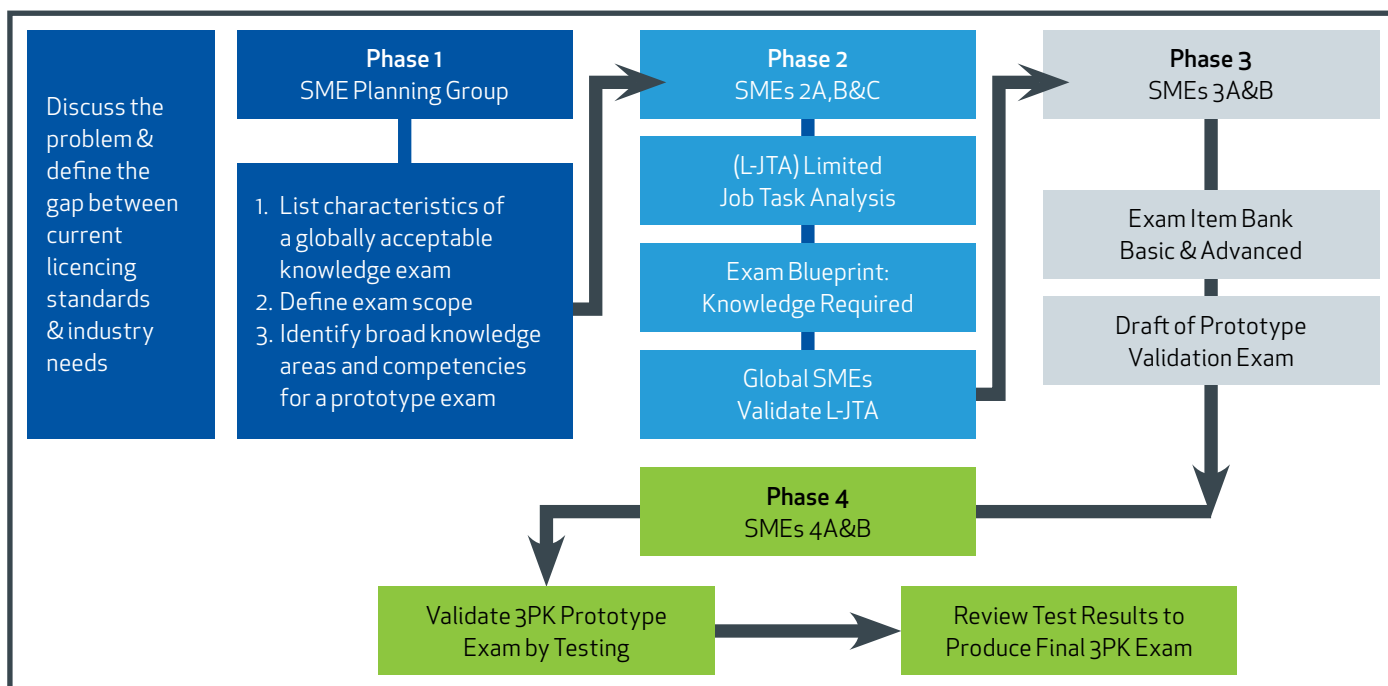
Discuss the problem & define the gap between current licencing standards & industry needs

Phase 1
SME Planning Group

1. List characteristics of a globally acceptable knowledge exam
2. Define exam scope
3. Identify broad knowledge areas and competencies for a prototype exam

Phase 2
SMEs 2A, B&C

(L-JTA) Limited Job Task Analysis

Exam Blueprint: Knowledge Required

Global SMEs Validate L-JTA

Phase 3
SMEs 3A&B

Exam Item Bank Basic & Advanced

Draft of Prototype Validation Exam

Phase 4
SMEs 4A&B

Validate 3PK Prototype Exam by Testing

Review Test Results to Produce Final 3PK Exam